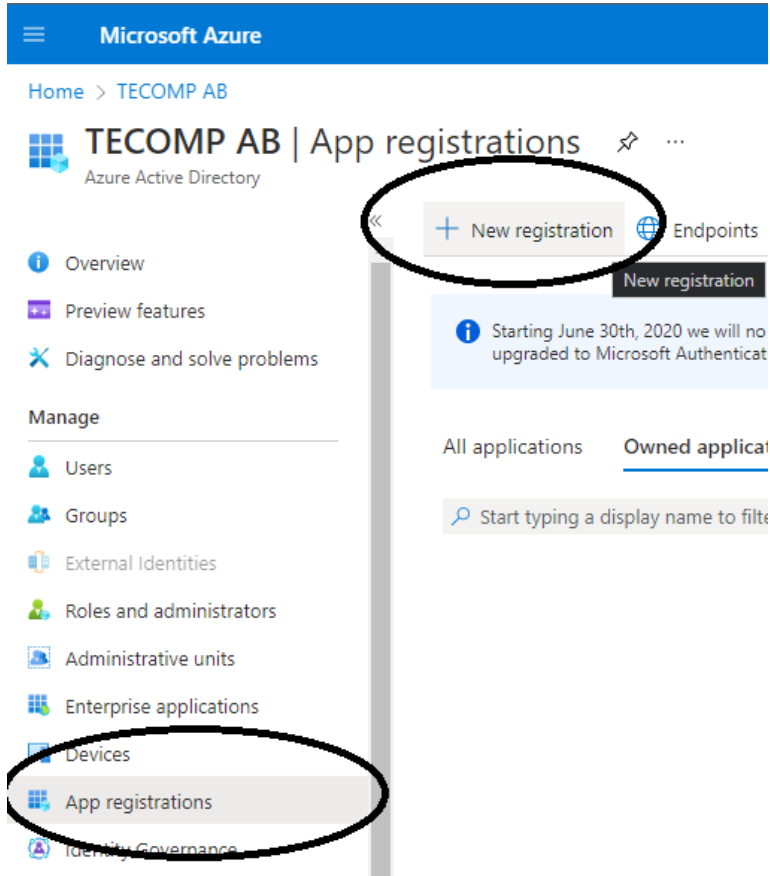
Microsoft Azure

Home > TECOMP AB

TECOMP AB | App registrations ...
Azure Active Directory

«

+ New registration
Endpoints
New registration

Starting June 30th, 2020 we will no
upgraded to Microsoft Authenticat

All applications
Owned applicat

Start typing a display name to filte

Overview
Preview features
Diagnose and solve problems

Manage
Users
Groups
External Identities
Roles and administrators
Administrative units
Enterprise applications
Devices
App registrations
Identity Governance